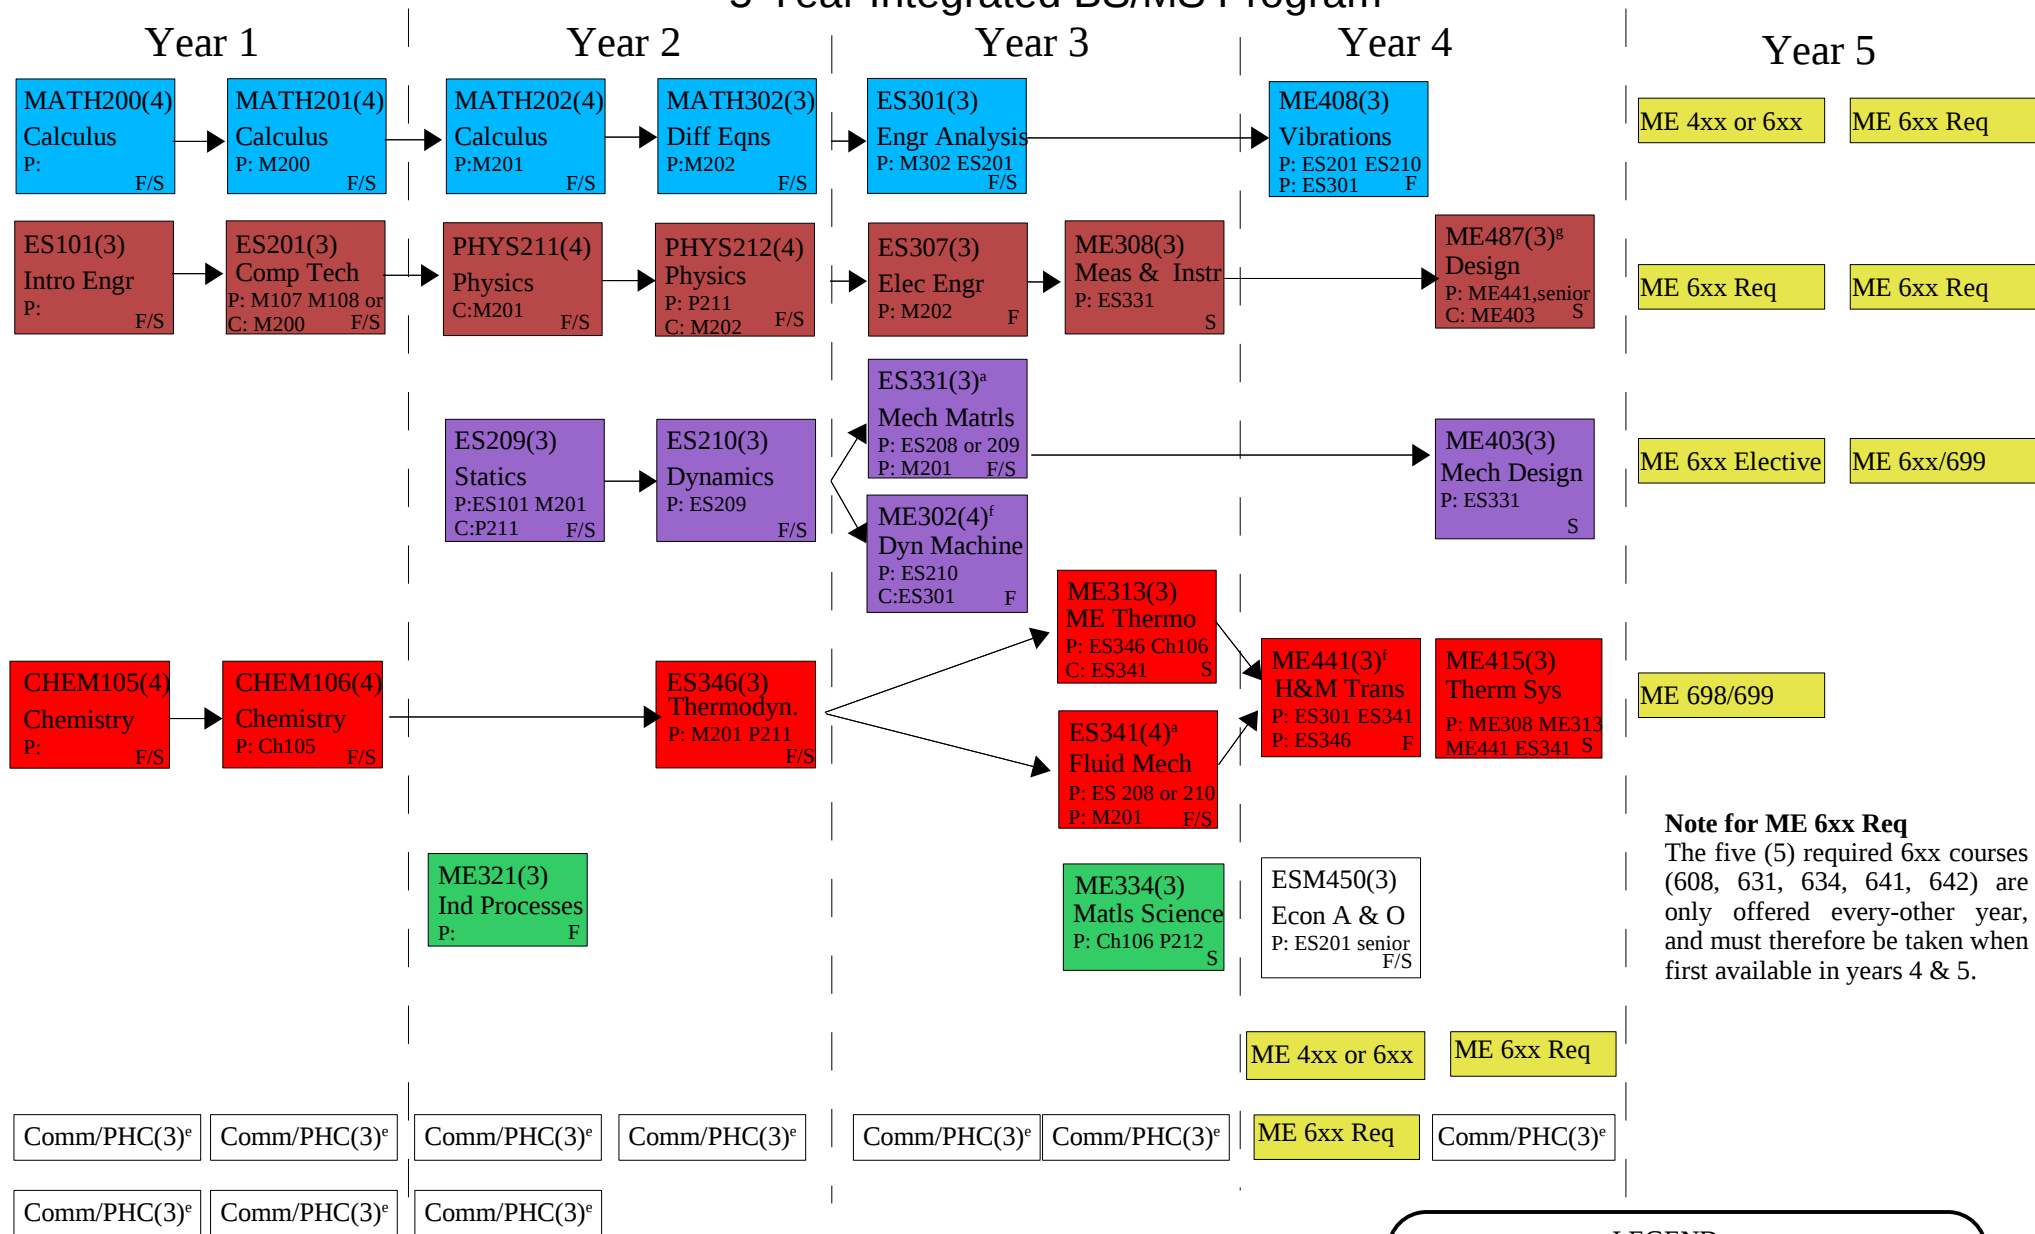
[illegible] Year Integrated BS/MS Program

Year 1

Year 2

Year 3

Year 4

Year 5

MATH200(4) Calculus P: F/S

MATH201(4) Calculus P: M200 F/S

MATH202(4) Calculus P:M201 F/S

MATH302(3) Diff Eqns P:M202 F/S

ES301(3) Engr Analysis P: M302 ES201 F/S

ME408(3) Vibrations P: ES201 ES210 P: ES301 F

ME 4xx or 6xx

ME 6xx Req

ES101(3) Intro Engr P: F/S

ES201(3) Comp Tech P: M107 M108 or C: M200 F/S

PHYS211(4) Physics C:M201 F/S

PHYS212(4) Physics P: P211 C: M202 F/S

ES307(3) Elec Engr P: M202 F

ME308(3) Meas & Instr P: ES331 S

ME487(3)$^g$ Design P: ME441,senior C: ME403 S

ME 6xx Req

ME 6xx Req

ES331(3)$^a$ Mech Matrls P: ES208 or 209 P: M201 F/S

ES209(3) Statics P:ES101 M201 C:P211 F/S

ES210(3) Dynamics P: ES209 F/S

ME403(3) Mech Design P: ES331 S

ME 6xx Elective

ME 6xx/699

ME302(4)$^f$ Dyn Machine P: ES210 C:ES301 F

ME313(3) ME Thermo P: ES346 Ch106 C: ES341 S

CHEM105(4) Chemistry P: F/S

CHEM106(4) Chemistry P: Ch105 F/S

ES346(3) Thermodyn. P: M201 P211 F/S

ME441(3)$^f$ H&M Trans P: ES301 ES341 P: ES346 F

ME415(3) Therm Sys P: ME308 ME313 ME441 ES341 S

ME 698/699

ES341(4)$^a$ Fluid Mech P: ES 208 or 210 P: M201 F/S

Note for ME 6xx Req
The five (5) required 6xx courses (608, 631, 634, 641, 642) are only offered every-other year, and must therefore be taken when first available in years 4 & 5.

ME321(3) Ind Processes P: F

ME334(3) Matls Science P: Ch106 P212 S

ESM450(3) Econ A & O P: ES201 senior F/S

ME 4xx or 6xx

ME 6xx Req

Comm/PHC(3)$^e$

Comm/PHC(3)$^e$

Comm/PHC(3)$^e$

Comm/PHC(3)$^e$

Comm/PHC(3)$^e$

Comm/PHC(3)$^e$

ME 6xx Req

Comm/PHC(3)$^e$

Comm/PHC(3)$^e$

Comm/PHC(3)$^e$

Comm/PHC(3)$^e$

LEGEND